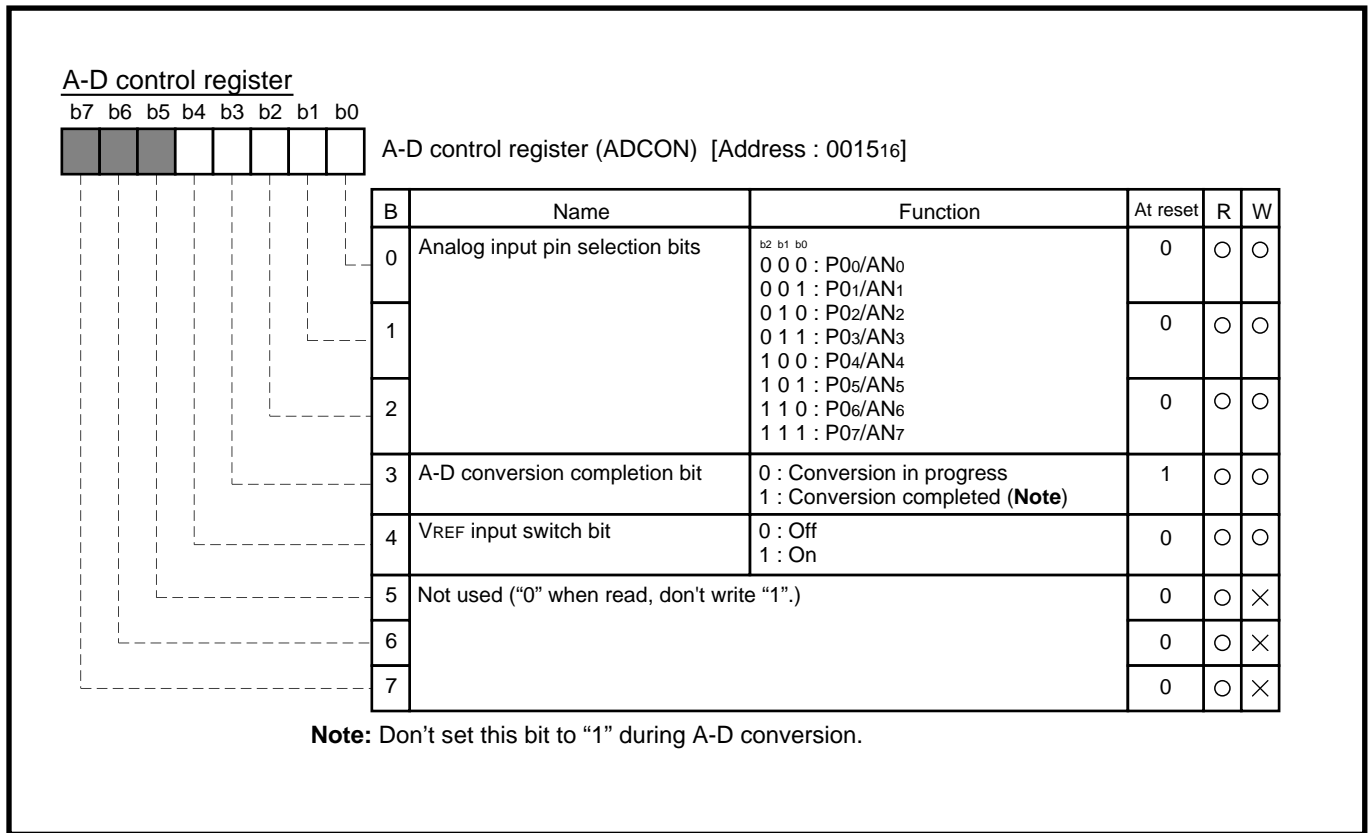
A-D control register

b7 b6 b5 b4 b3 b2 b1 b0

A-D control register (ADCON) [Address : $0015_{16}$]

| B | Name | Function | At reset | R | W |
|---|---|---|---|---|---|
| 0 | Analog input pin selection bits | b2 b1 b0<br>0 0 0 : $P0_0/AN_0$<br>0 0 1 : $P0_1/AN_1$<br>0 1 0 : $P0_2/AN_2$<br>0 1 1 : $P0_3/AN_3$<br>1 0 0 : $P0_4/AN_4$<br>1 0 1 : $P0_5/AN_5$<br>1 1 0 : $P0_6/AN_6$<br>1 1 1 : $P0_7/AN_7$ | 0 | ○ | ○ |
| 1 | | | 0 | ○ | ○ |
| 2 | | | 0 | ○ | ○ |
| 3 | A-D conversion completion bit | 0 : Conversion in progress<br>1 : Conversion completed (**Note**) | 1 | ○ | ○ |
| 4 | $V_{REF}$ input switch bit | 0 : Off<br>1 : On | 0 | ○ | ○ |
| 5 | Not used (“0” when read, don't write “1”.) | | 0 | ○ | × |
| 6 | | | 0 | ○ | × |
| 7 | | | 0 | ○ | × |

**Note:** Don’t set this bit to “1” during A-D conversion.